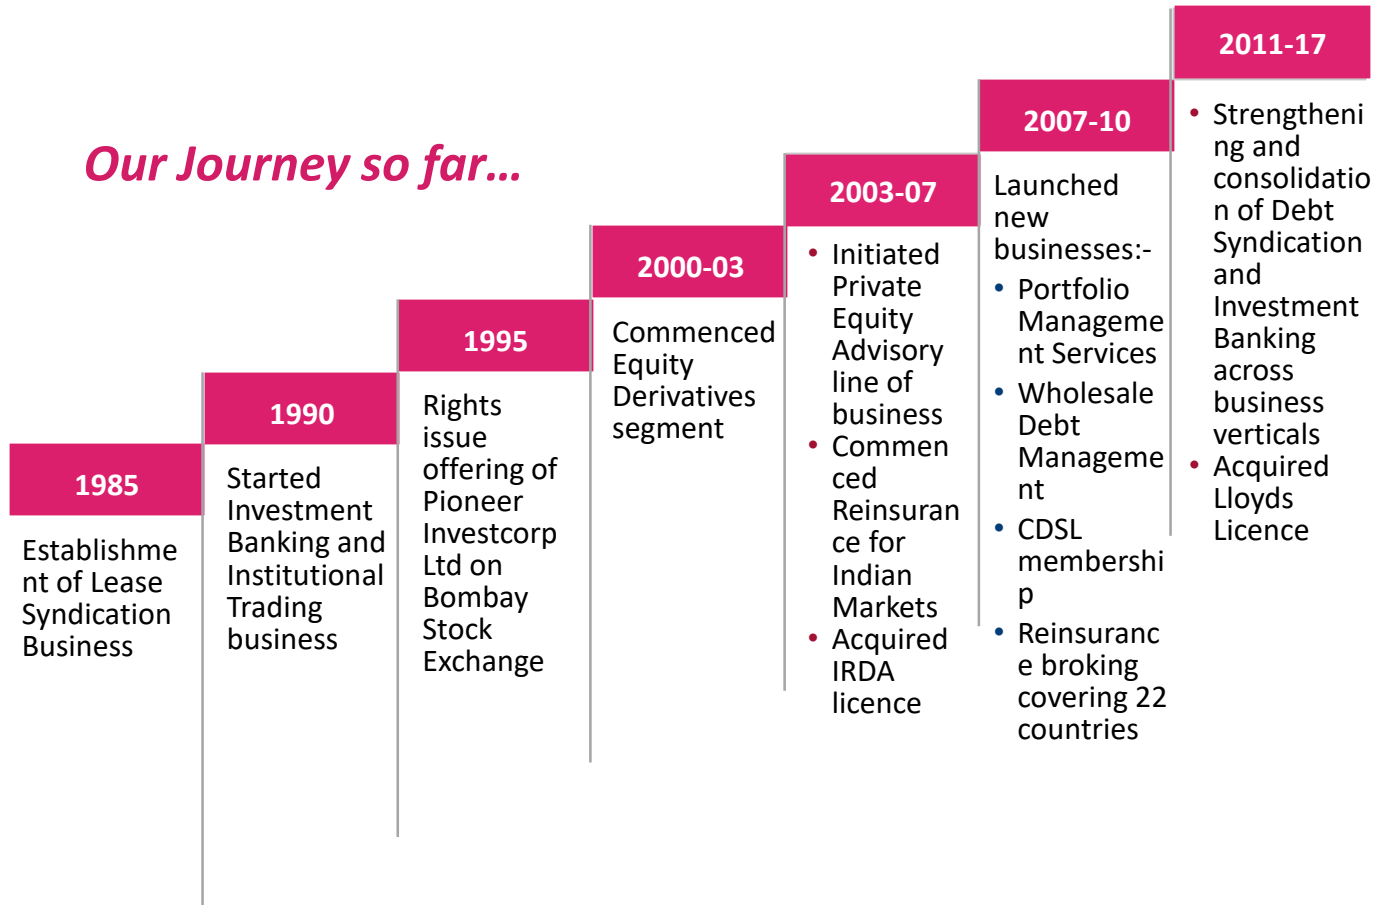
Our Journey so far…

1985

Establishment of Lease Syndication Business

1990

Started Investment Banking and Institutional Trading business

1995

Rights issue offering of Pioneer Investcorp Ltd on Bombay Stock Exchange

2000-03

Commenced Equity Derivatives segment

2003-07

• Initiated Private Equity Advisory line of business
• Commenced Reinsurance for Indian Markets
• Acquired IRDA licence

2007-10

Launched new businesses:-
• Portfolio Management Services
• Wholesale Debt Management
• CDSL membership
• Reinsurance broking covering 22 countries

2011-17

• Strengthening and consolidation of Debt Syndication and Investment Banking across business verticals
• Acquired Lloyds Licence